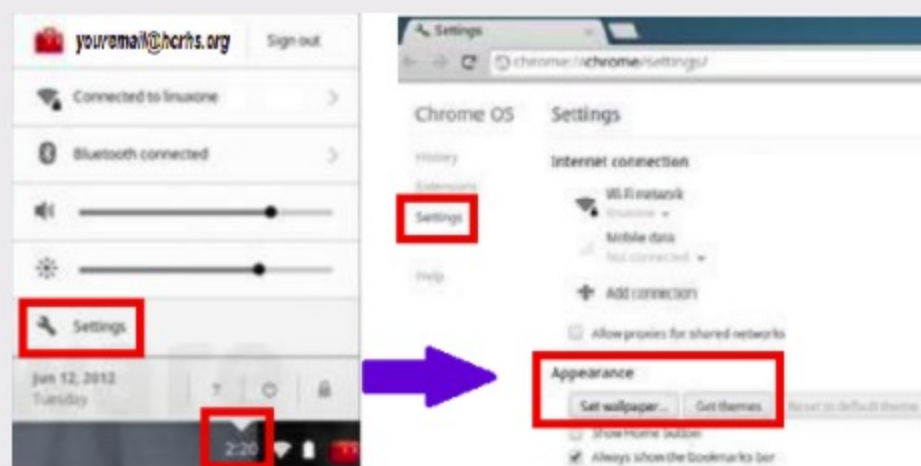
youremail@hcrhs.org
Sign out
Connected to linuxone
Bluetooth connected
Settings
Jun 12, 2012
Tuesday
?
2:20

Settings
chrome://chrome/settings/
Chrome OS
History
Extensions
Settings
Help
Settings
Internet connection
Wi-Fi network
linuxone
Mobile data
Not connected
Add connection
Allow proxies for shared networks
Appearance
Set wallpaper...
Get themes
Reset to default theme
Show Home button
Always show the bookmarks bar